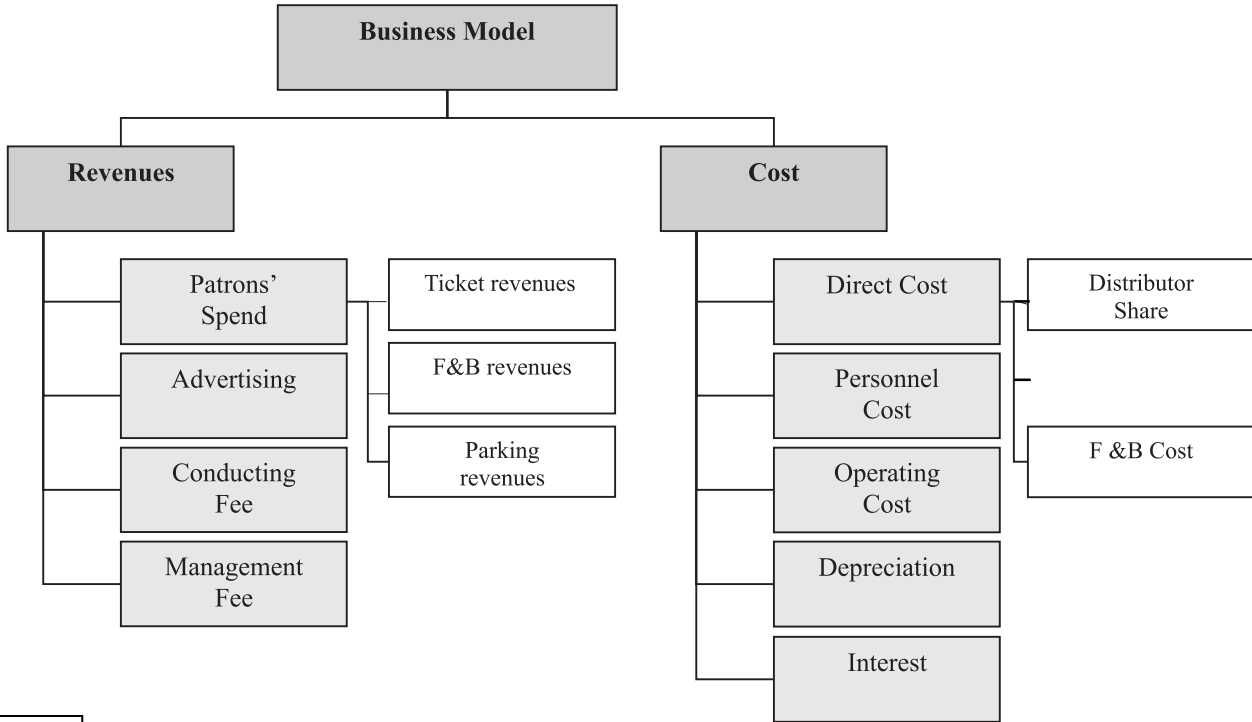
Business Model

Revenues

Patrons' Spend

Ticket revenues

F&B revenues

Parking revenues

Advertising

Conducting Fee

Management Fee

Cost

Direct Cost

Distributor Share

F &B Cost

Personnel Cost

Operating Cost

Depreciation

Interest